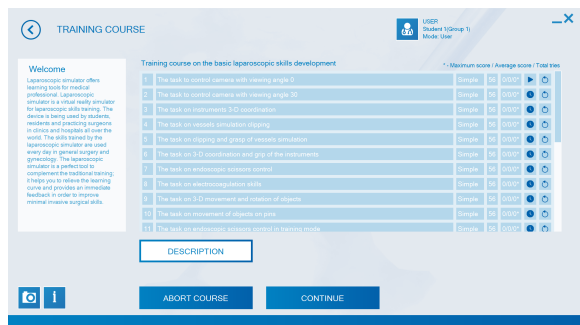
TRAINING COURSE

USER
Student 1(Group 1)
Mode: User

Welcome

Laparoscopic simulator offers learning tools for medical professional. Laparoscopic simulator is a virtual reality simulator for laparoscopic skills training. The device is being used by students, residents and practicing surgeons in clinics and hospitals all over the world. The skills trained by the laparoscopic simulator are used every day in general surgery and gynecology. The laparoscopic simulator is a perfect tool to complement the traditional training: it helps you to relieve the learning curve and provides an immediate feedback in order to improve minimal invasive surgical skills.

Training course on the basic laparoscopic skills development

* - Maximum score / Average score / Total tries

| | | | | | | |
|---|---|---|---|---|---|---|
| 1 | The task to control camera with viewing angle 0 | Simple | 56 | 0/0/0* | | |
| 2 | The task to control camera with viewing angle 30 | Simple | 56 | 0/0/0* | | |
| 3 | The task on instruments 3-D coordination | Simple | 56 | 0/0/0* | | |
| 4 | The task on vessels simulation clipping | Simple | 56 | 0/0/0* | | |
| 5 | The task on clipping and grasp of vessels simulation | Simple | 56 | 0/0/0* | | |
| 6 | The task on 3-D coordination and grip of the instruments | Simple | 56 | 0/0/0* | | |
| 7 | The task on endoscopic scissors control | Simple | 56 | 0/0/0* | | |
| 8 | The task on electrocoagulation skills | Simple | 56 | 0/0/0* | | |
| 9 | The task on 3-D movement and rotation of objects | Simple | 56 | 0/0/0* | | |
| 10 | The task on movement of objects on pins | Simple | 56 | 0/0/0* | | |
| 11 | The task on endoscopic scissors control in training mode | Simple | 56 | 0/0/0* | | |

DESCRIPTION

ABORT COURSE

CONTINUE